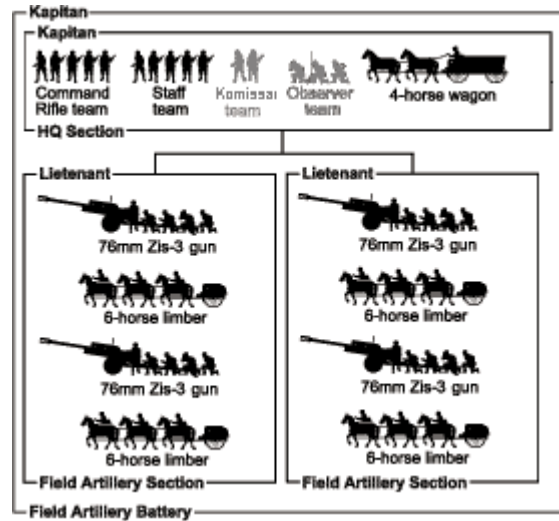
Kapitan

Kapitan

Command Rifle team

Staff team

Komissar team

Observer team

4-horse wagon

HQ Section

Lietenant

76mm Zis-3 gun

6-horse limber

76mm Zis-3 gun

6-horse limber

Field Artillery Section

Lietenant

76mm Zis-3 gun

6-horse limber

76mm Zis-3 gun

6-horse limber

Field Artillery Section

Field Artillery Battery